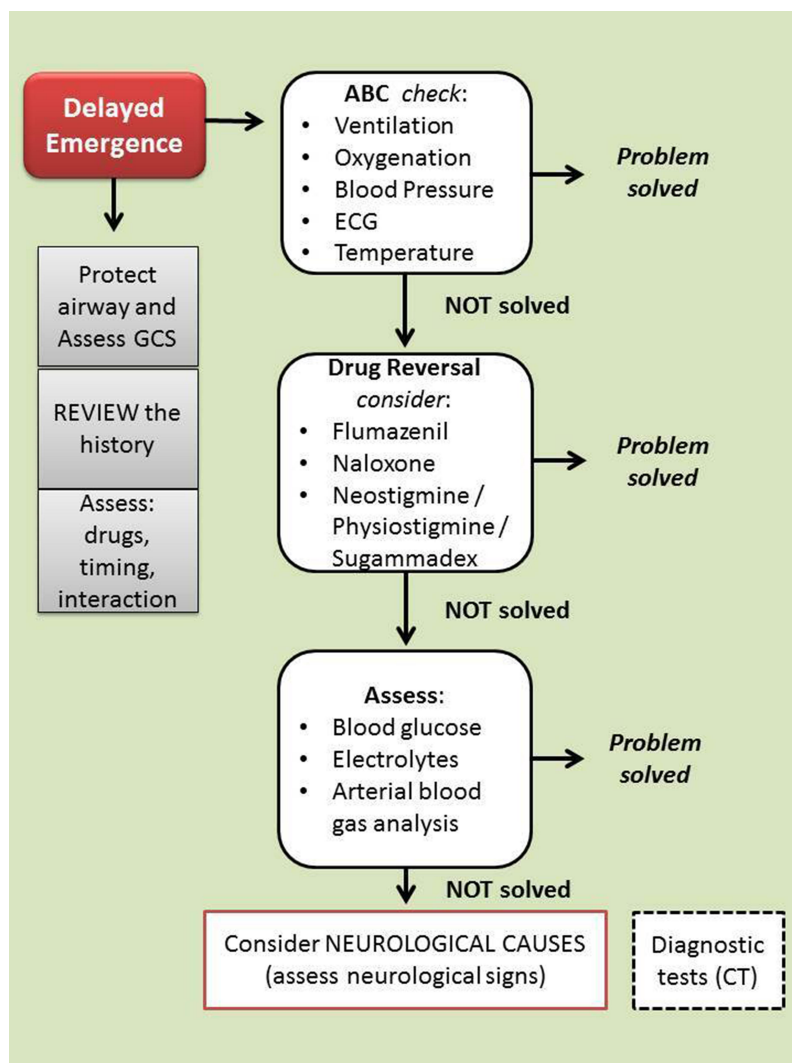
Delayed Emergence

Protect airway and Assess GCS

REVIEW the history

Assess: drugs, timing, interaction

ABC check:
- Ventilation
- Oxygenation
- Blood Pressure
- ECG
- Temperature

Problem solved

NOT solved

Drug Reversal consider:
- Flumazenil
- Naloxone
- Neostigmine / Physiostigmine / Sugammadex

Problem solved

NOT solved

Assess:
- Blood glucose
- Electrolytes
- Arterial blood gas analysis

Problem solved

NOT solved

Consider NEUROLOGICAL CAUSES (assess neurological signs)

Diagnostic tests (CT)